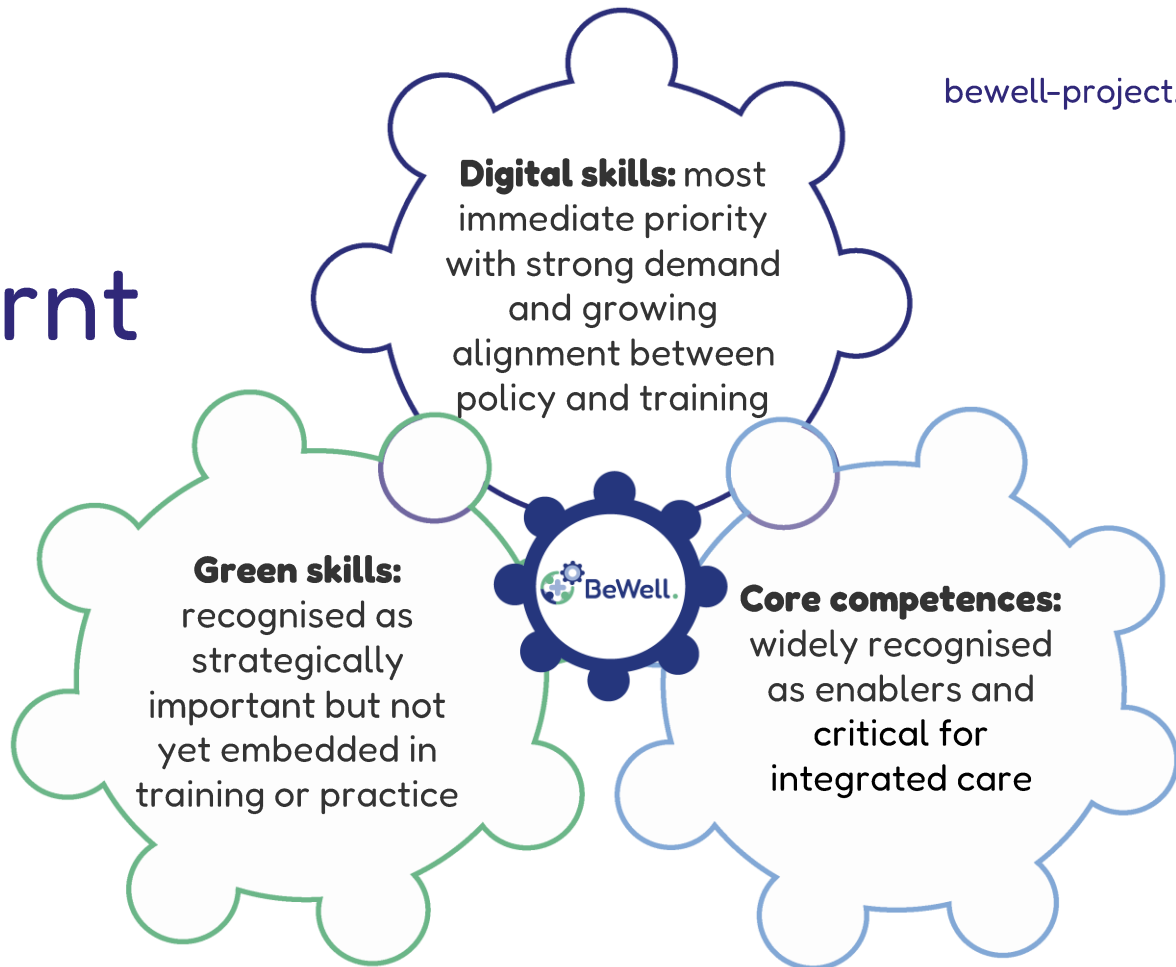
bewell-project.

rnt

**Digital skills:** most immediate priority with strong demand and growing alignment between policy and training

BeWell.

**Green skills:** recognised as strategically important but not yet embedded in training or practice

**Core competences:** widely recognised as enablers and critical for integrated care